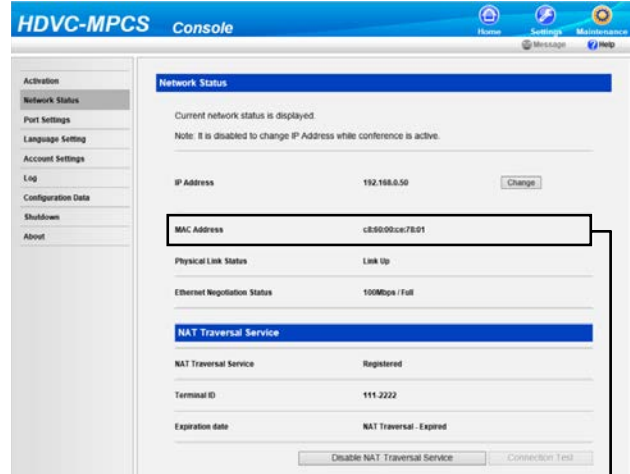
HDVC-MPCS Console

Home
Settings
Maintenance
Message
Help

Activation
Network Status
Port Settings
Language Setting
Account Settings
Log
Configuration Data
Shutdown
About

Network Status

Current network status is displayed.

Note: It is disabled to change IP Address while conference is active.

| | | |
|---|---|---|
| IP Address | 192.168.0.50 | Change |
| MAC Address | c8:60:00:ce:78:01 | |
| Physical Link Status | Link Up | |
| Ethernet Negotiation Status | 100Mbps / Full | |

NAT Traversal Service

| | |
|---|---|
| NAT Traversal Service | Registered |
| Terminal ID | 111-2222 |
| Expiration date | NAT Traversal - Expired |

Disable NAT Traversal Service
Connection Test